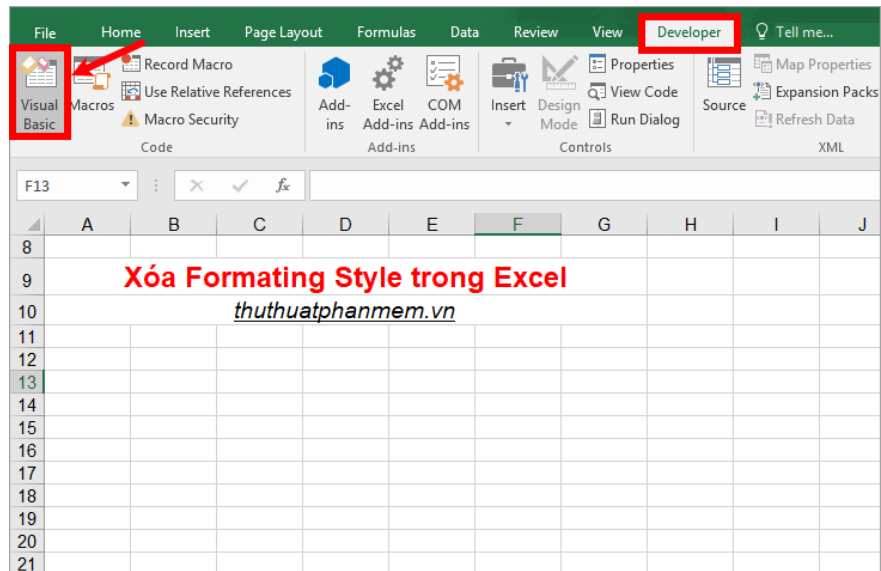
File Home Insert Page Layout Formulas Data Review View Developer Tell me...

Visual Basic
Macros
Record Macro
Use Relative References
Macro Security
Code

Add-ins
Excel Add-ins
COM Add-ins
Add-ins

Insert
Design Mode
Properties
View Code
Run Dialog
Controls

Source
Map Properties
Expansion Packs
Refresh Data
XML

F13
$f_x$

| | A | B | C | D | E | F | G | H | I | J |
|---|---|---|---|---|---|---|---|---|---|---|
| 8 | | | | | | | | | | |
| 9 | Xóa Formating Style trong Excel | | | | | | | | | |
| 10 | thuthuatphanmem.vn | | | | | | | | | |
| 11 | | | | | | | | | | |
| 12 | | | | | | | | | | |
| 13 | | | | | | | | | | |
| 14 | | | | | | | | | | |
| 15 | | | | | | | | | | |
| 16 | | | | | | | | | | |
| 17 | | | | | | | | | | |
| 18 | | | | | | | | | | |
| 19 | | | | | | | | | | |
| 20 | | | | | | | | | | |
| 21 | | | | | | | | | | |